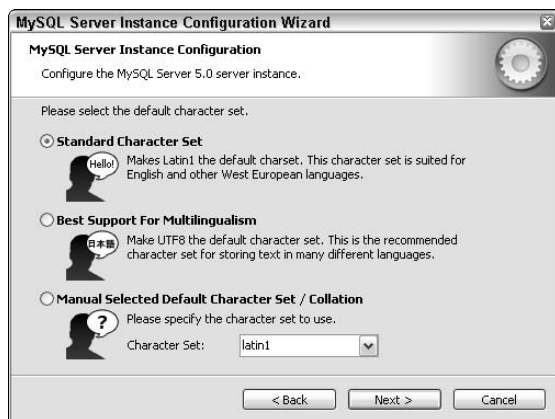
MySQL Server Instance Configuration Wizard

MySQL Server Instance Configuration

Configure the MySQL Server 5.0 server instance.

Please select the default character set.

Standard Character Set

Hello!

Makes Latin1 the default charset. This character set is suited for English and other West European languages.

Best Support For Multilingualism

日本語

Make UTF8 the default character set. This is the recommended character set for storing text in many different languages.

Manual Selected Default Character Set / Collation

?

Please specify the character set to use.

Character Set: latin1

< Back

Next >

Cancel